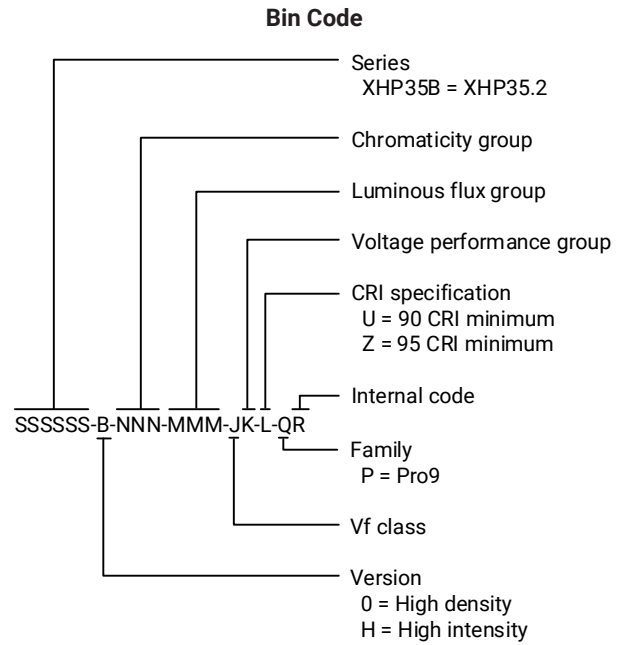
Bin Code

Series
XHP35B = XHP35.2

Chromaticity group

Luminous flux group

Voltage performance group

CRI specification
U = 90 CRI minimum
Z = 95 CRI minimum

Internal code

SSSSSS-B-NNN-MMM-JK-L-QR

Family
P = Pro9

Vf class

Version
0 = High density
H = High intensity